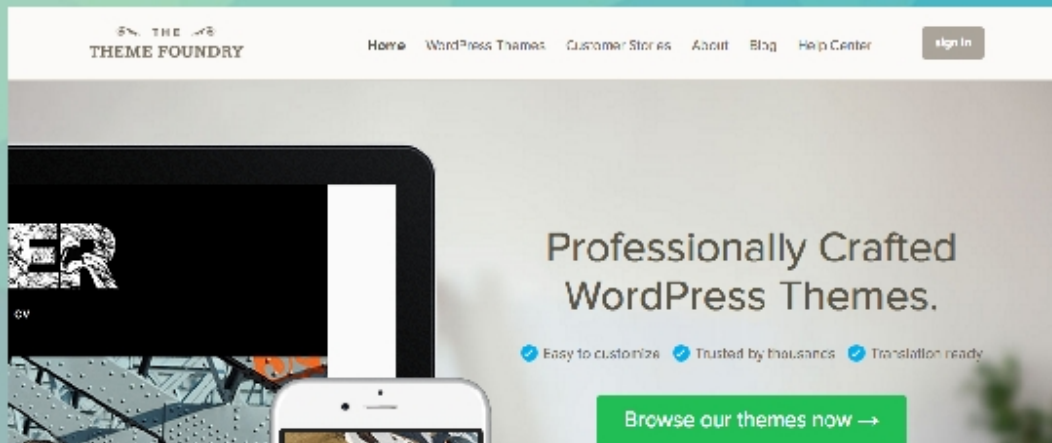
THE
THEME FOUNDRY

Home WordPress Themes Customer Stories About Blog Help Center

Sign In

ER

Professionally Crafted WordPress Themes.

Easy to customize Trusted by thousands Translation ready

Browse our themes now →